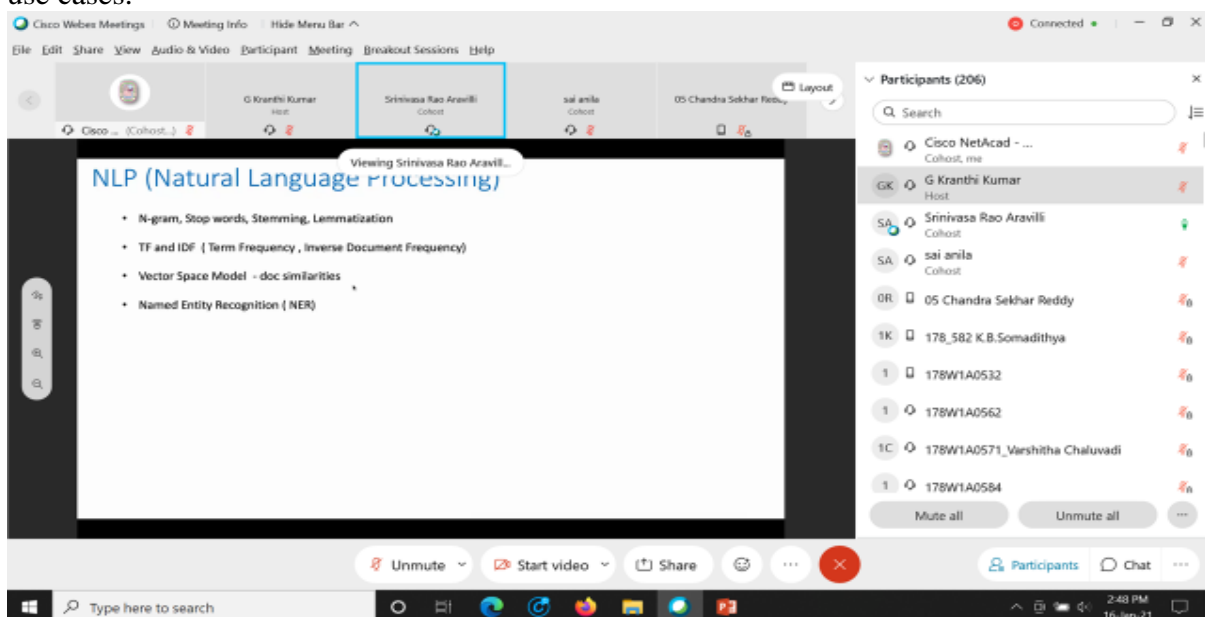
use cases.

Cisco Webex Meetings | Meeting Info | Hide Menu Bar ^

Connected

File Edit Share View Audio & Video Participant Meeting Breakout Sessions Help

Cisco ... (Cohost...)

G Kranthi Kumar
Host

Srinivasa Rao Aravilli
Cohost

sai anila
Cohost

05 Chandra Sekhar Reddy

Layout

Viewing Srinivasa Rao Aravilli...

NLP (Natural Language Processing)

• N-gram, Stop words, Stemming, Lemmatization
• TF and IDF ( Term Frequency , Inverse Document Frequency)
• Vector Space Model - doc similarities
• Named Entity Recognition ( NER)

Participants (206)

Search

Cisco NetAcad - ...
Cohost, me

GK G Kranthi Kumar
Host

SA Srinivasa Rao Aravilli
Cohost

SA sai anila
Cohost

0R 05 Chandra Sekhar Reddy

1K 178_582 K.B.Somadithya

1 178W1A0532

1 178W1A0562

1C 178W1A0571_Varshitha Chaluvadi

1 178W1A0584

Mute all

Unmute all

Unmute

Start video

Share

Participants

Chat

Type here to search

2:48 PM
16-Jan-21